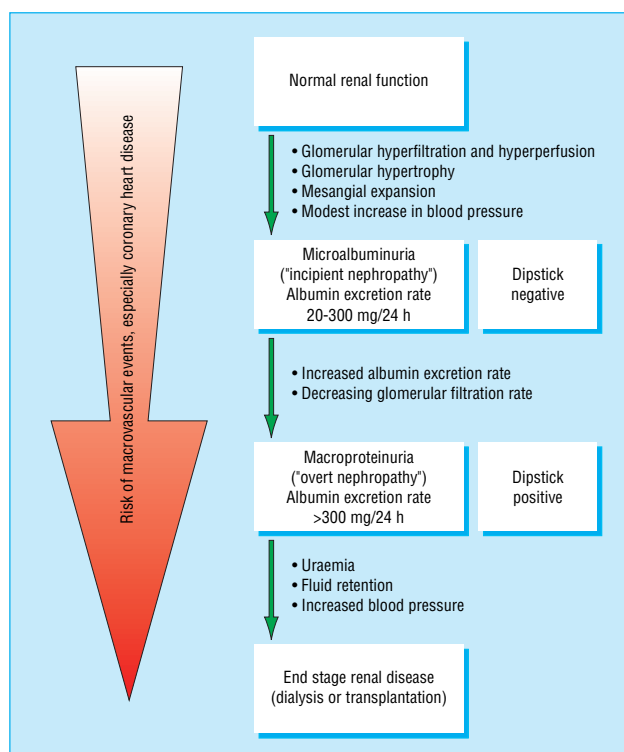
Risk of macrovascular events, especially coronary heart disease

Normal renal function

• Glomerular hyperfiltration and hyperperfusion
• Glomerular hypertrophy
• Mesangial expansion
• Modest increase in blood pressure

Microalbuminuria ("incipient nephropathy") Albumin excretion rate 20-300 mg/24 h

Dipstick negative

• Increased albumin excretion rate
• Decreasing glomerular filtration rate

Macroproteinuria ("overt nephropathy") Albumin excretion rate >300 mg/24 h

Dipstick positive

• Uraemia
• Fluid retention
• Increased blood pressure

End stage renal disease (dialysis or transplantation)